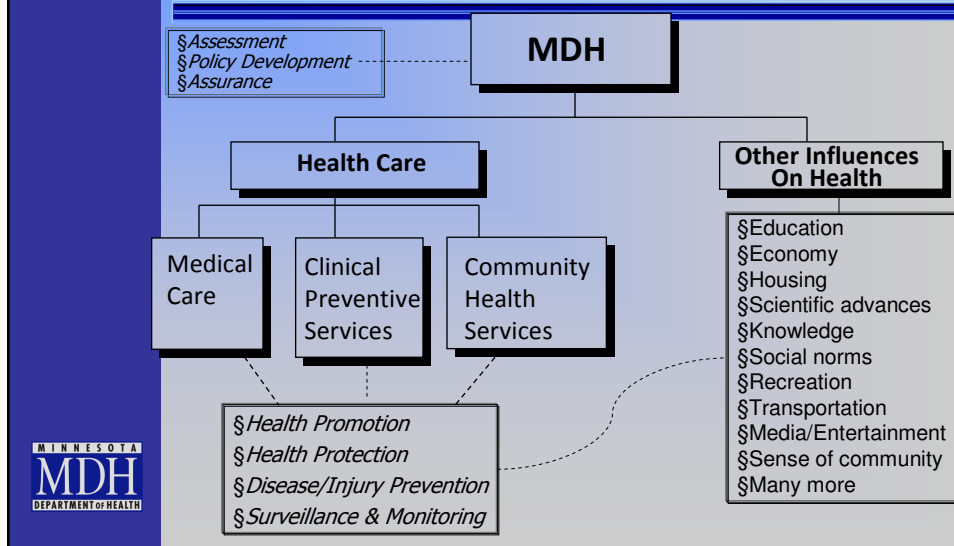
§Assessment
§Policy Development
§Assurance

MDH

Health Care

Other Influences On Health

Medical Care

Clinical Preventive Services

Community Health Services

§Education
§Economy
§Housing
§Scientific advances
§Knowledge
§Social norms
§Recreation
§Transportation
§Media/Entertainment
§Sense of community
§Many more

§Health Promotion
§Health Protection
§Disease/Injury Prevention
§Surveillance & Monitoring

MINNESOTA
MDH
DEPARTMENT OF HEALTH